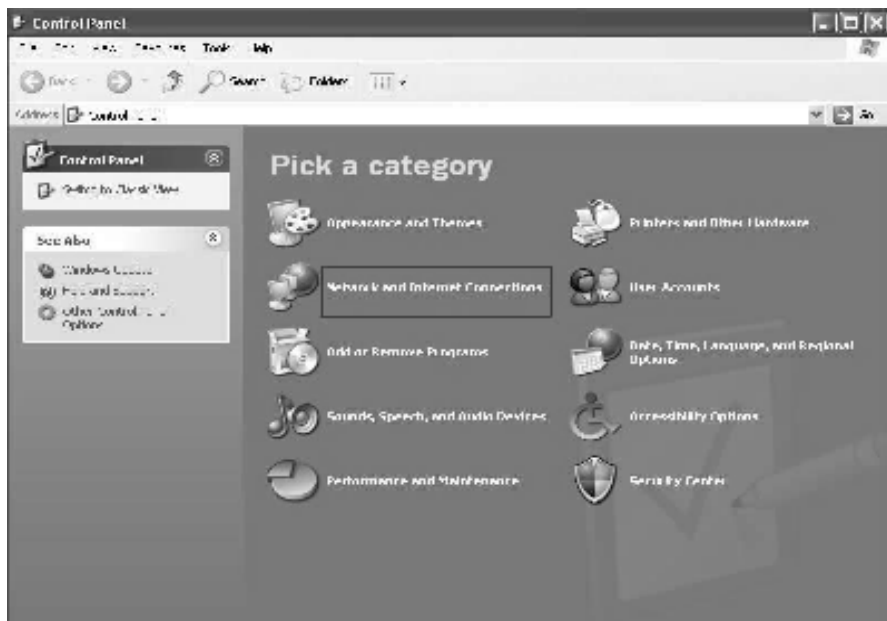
Control Panel

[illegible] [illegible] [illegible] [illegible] Tools Help

Back Search Folders

Address Control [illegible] Go

Control Panel

Switch to Classic View

See Also

Windows Update

Help and Support

Other Control Panel Options

Pick a category

Appearance and Themes

Printers and Other Hardware

Network and Internet Connections

User Accounts

Add or Remove Programs

Date, Time, Language, and Regional Options

Sounds, Speech, and Audio Devices

Accessibility Options

Performance and Maintenance

Security Center